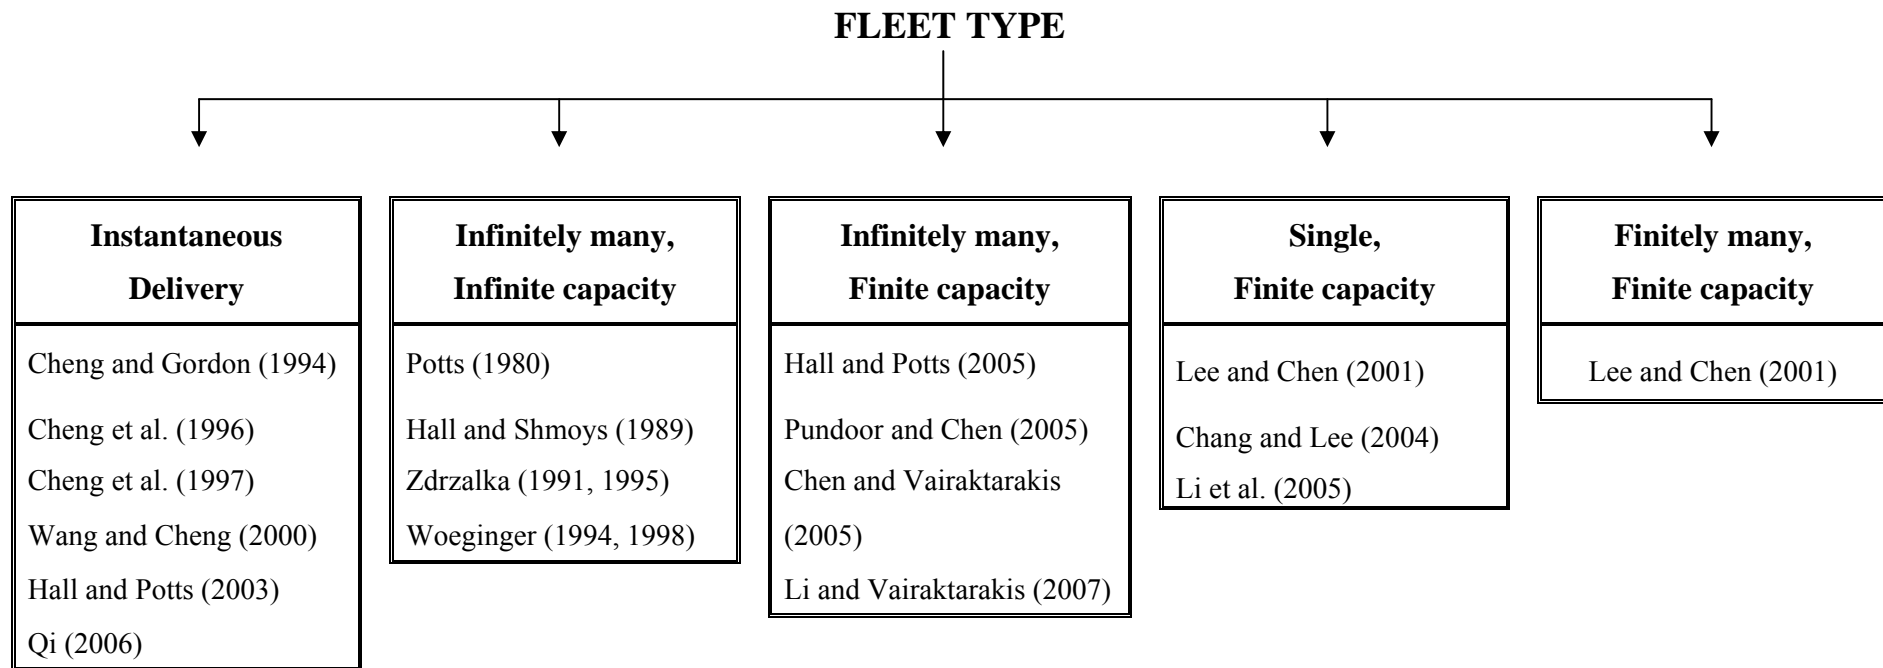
FLEET TYPE

Instantaneous Delivery

Cheng and Gordon (1994)
Cheng et al. (1996)
Cheng et al. (1997)
Wang and Cheng (2000)
Hall and Potts (2003)
Qi (2006)

Infinitely many, Infinite capacity

Potts (1980)
Hall and Shmoys (1989)
Zdrzalka (1991, 1995)
Woeginger (1994, 1998)

Infinitely many, Finite capacity

Hall and Potts (2005)
Pundoor and Chen (2005)
Chen and Vairaktarakis (2005)
Li and Vairaktarakis (2007)

Single, Finite capacity

Lee and Chen (2001)
Chang and Lee (2004)
Li et al. (2005)

Finitely many, Finite capacity

Lee and Chen (2001)